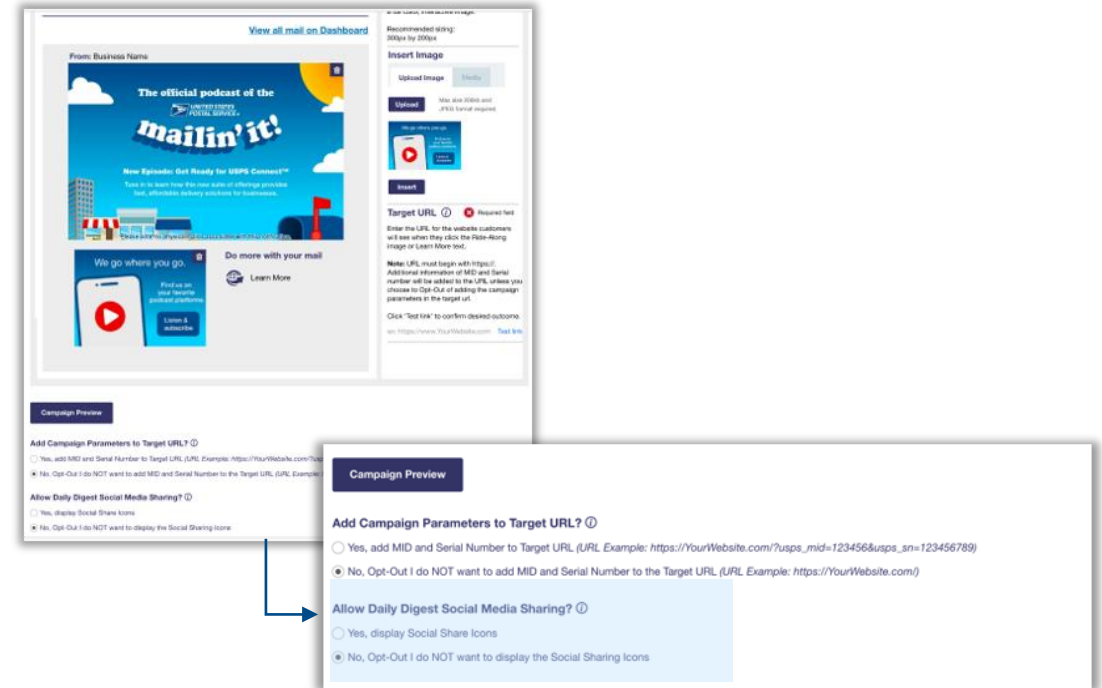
View all mail on Dashboard

From: Business Name

The official podcast of the
UNITED STATES POSTAL SERVICE
mailin' it!

New Episode: Get Ready for USPS Connect™
Tune in to learn how this new suite of offerings provides fast, affordable delivery solutions for businesses.

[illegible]

We go where you go.
Find us on your favorite podcast platform.
Listen & subscribe

Do more with your mail
Learn More

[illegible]

Recommended sizing: 300px by 200px

Insert Image
Upload Image Media
Upload Max size 200kB and JPEG format required.

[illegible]

Insert

Target URL ⓘ Required field

Enter the URL for the website customers will see when they click the Ride-Along image or Learn More text.

Note: URL must begin with https://. Additional information of MID and Serial number will be added to the URL unless you choose to Opt-Out of adding the campaign parameters in the target url.

Click "Test link" to confirm desired outcome.

ex: https://www.YourWebsite.com Test link

Campaign Preview

Add Campaign Parameters to Target URL? ⓘ

Yes, add MID and Serial Number to Target URL (URL Example: https://YourWebsite.com/?usps_mid=123456&usps_sn=123456789)

No, Opt-Out I do NOT want to add MID and Serial Number to the Target URL (URL Example: https://YourWebsite.com/)

Allow Daily Digest Social Media Sharing? ⓘ

Yes, display Social Share Icons

No, Opt-Out I do NOT want to display the Social Sharing Icons

Campaign Preview

Add Campaign Parameters to Target URL? ⓘ

Yes, add MID and Serial Number to Target URL (URL Example: https://YourWebsite.com/?usps_mid=123456&usps_sn=123456789)

No, Opt-Out I do NOT want to add MID and Serial Number to the Target URL (URL Example: https://YourWebsite.com/)

Allow Daily Digest Social Media Sharing? ⓘ

Yes, display Social Share Icons

No, Opt-Out I do NOT want to display the Social Sharing Icons